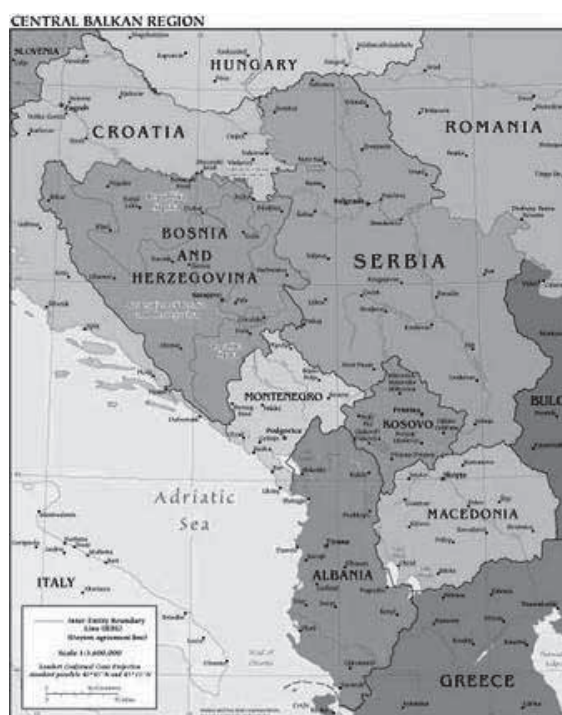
CENTRAL BALKAN REGION

SLOVENIA

HUNGARY

CROATIA

ROMANIA

BOSNIA AND HERZEGOVINA

SERBIA

Beograd

MONTENEGRO

Podgorica

Pristina

KOSOVO

BUL

Adriatic Sea

Skopje

MACEDONIA

Tirana

ALBANIA

ITALY

GREECE

Inter-Entity Boundary Line (IEBL) (Dayton agreement line)

Scale 1:3,600,000

Lambert Conformal Conic Projection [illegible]